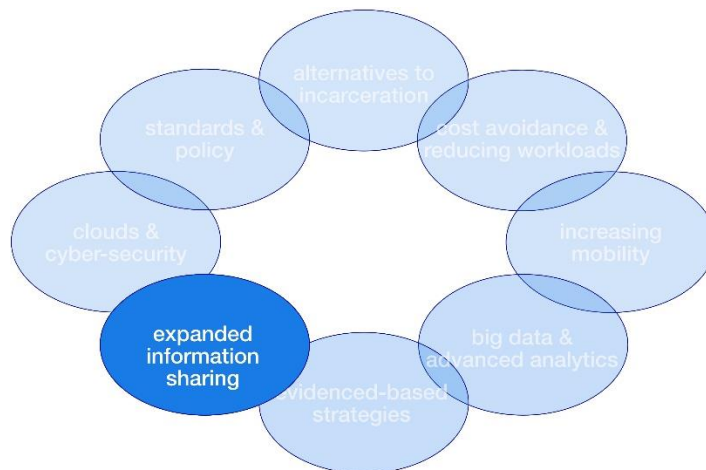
alternatives to incarceration

standards & policy

cost avoidance & reducing workloads

clouds & cyber-security

increasing mobility

expanded information sharing

big data & advanced analytics

evidenced-based strategies